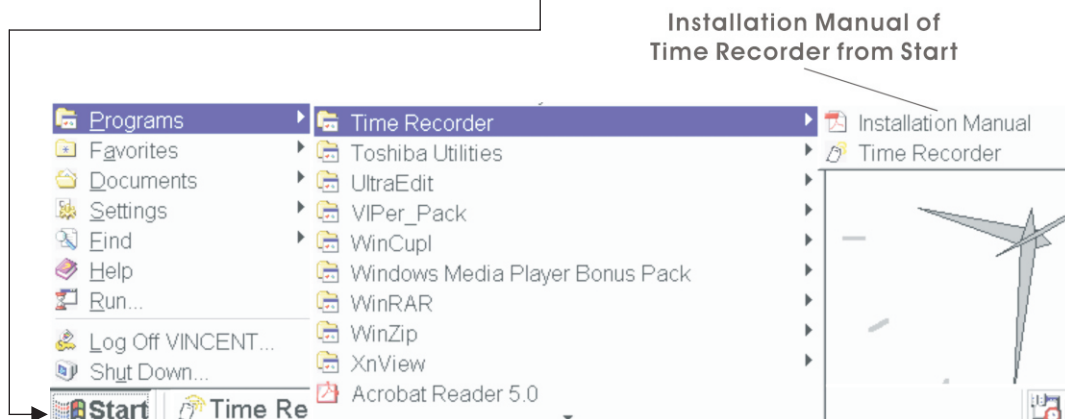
Installation Manual of Time Recorder from Start

Programs
Favorites
Documents
Settings
Find
Help
Run...
Log Off VINCENT...
Shut Down...

Time Recorder
Toshiba Utilities
UltraEdit
VIPer_Pack
WinCupl
Windows Media Player Bonus Pack
WinRAR
WinZip
XnView
Acrobat Reader 5.0

Installation Manual
Time Recorder

Start
Time Re